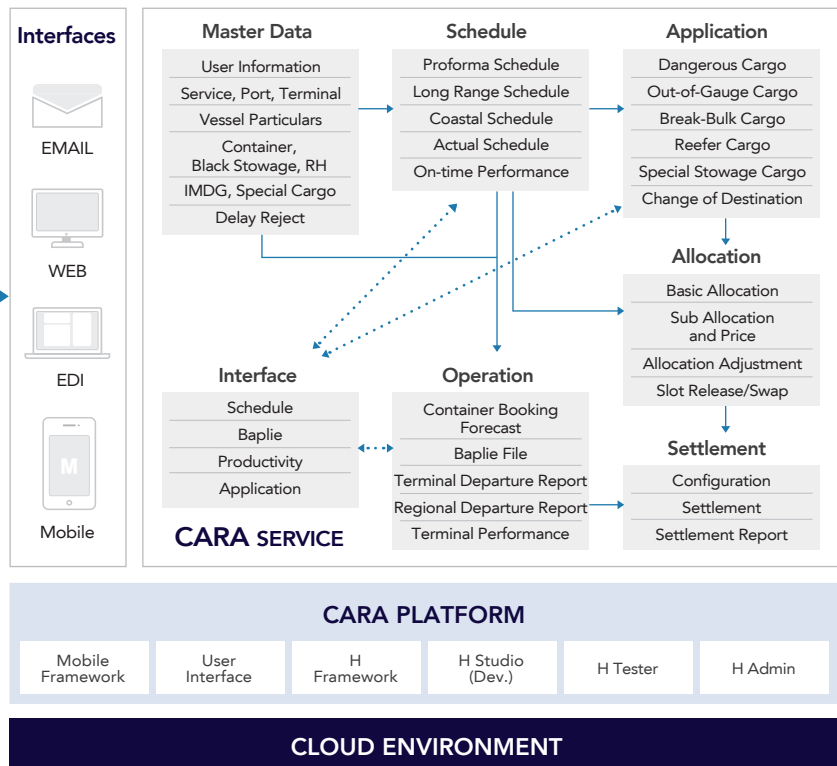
Interfaces

EMAIL

WEB

EDI

M

Mobile

Master Data
User Information
Service, Port, Terminal
Vessel Particulars
Container, Black Stowage, RH
IMDG, Special Cargo
Delay Reject

Schedule
Proforma Schedule
Long Range Schedule
Coastal Schedule
Actual Schedule
On-time Performance

Application
Dangerous Cargo
Out-of-Gauge Cargo
Break-Bulk Cargo
Reefer Cargo
Special Stowage Cargo
Change of Destination

Allocation
Basic Allocation
Sub Allocation and Price
Allocation Adjustment
Slot Release/Swap

Interface
Schedule
Baplie
Productivity
Application

Operation
Container Booking Forecast
Baplie File
Terminal Departure Report
Regional Departure Report
Terminal Performance

Settlement
Configuration
Settlement
Settlement Report

CARA SERVICE

CARA PLATFORM

| Mobile Framework | User Interface | H Framework | H Studio (Dev.) | H Tester | H Admin |
|---|---|---|---|---|---|

CLOUD ENVIRONMENT